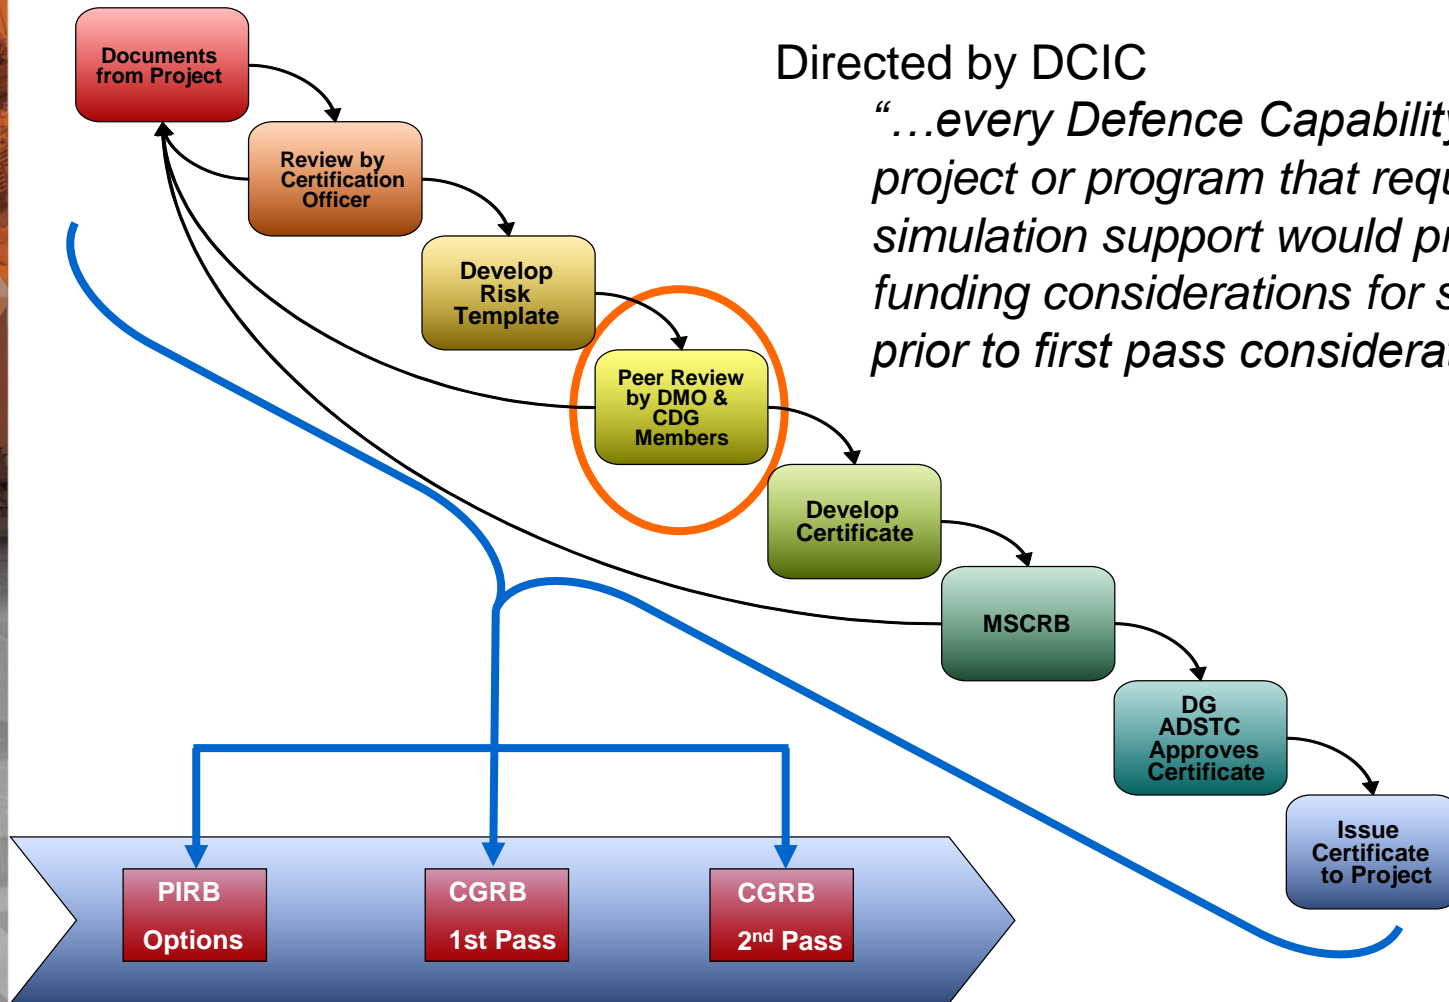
Documents from Project

Review by Certification Officer

Develop Risk Template

Peer Review by DMO & CDG Members

Develop Certificate

MSCRB

DG ADSTC Approves Certificate

Issue Certificate to Project

Directed by DCIC

“…every Defence Capability project or program that requ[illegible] simulation support would pr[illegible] funding considerations for s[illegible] prior to first pass considera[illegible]

PIRB Options

CGRB 1st Pass

CGRB 2$^{nd}$ Pass